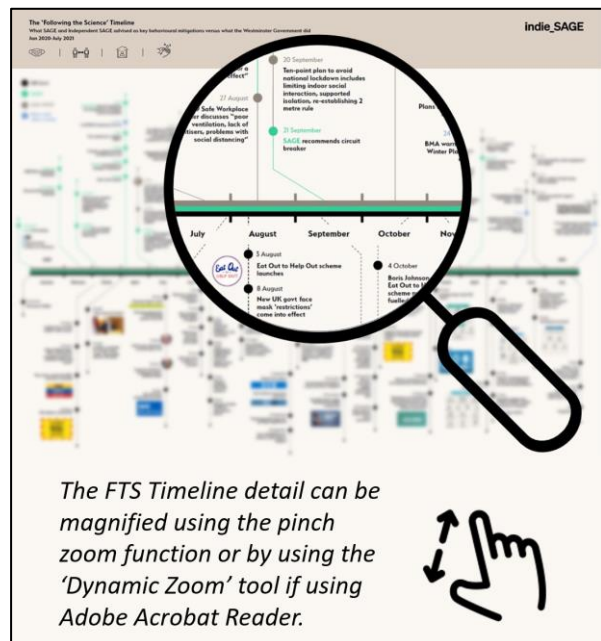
The 'Following the Science' Timeline
What SAGE and Independent SAGE advised as key behavioural mitigations versus what the Westminster Government did Jan 2020–July 2021

indie_SAGE

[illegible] effect"

27 August
Safe Workplace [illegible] discusses "poor ventilation, lack of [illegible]tisers, problems with social distancing"

20 September
Ten-point plan to avoid national lockdown includes limiting indoor social interaction, supported isolation, re-establishing 2 metre rule

21 September
SAGE recommends circuit breaker

Plans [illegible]

BMA warn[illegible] Winter Pla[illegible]

July
August
September
October
Nov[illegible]

3 August
Eat Out to Help Out scheme launches

8 August
New UK govt face mask 'restrictions' come into effect

4 October
Boris Johnson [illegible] Eat Out to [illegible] scheme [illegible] fuelle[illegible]

Eat Out

The FTS Timeline detail can be magnified using the pinch zoom function or by using the 'Dynamic Zoom' tool if using Adobe Acrobat Reader.